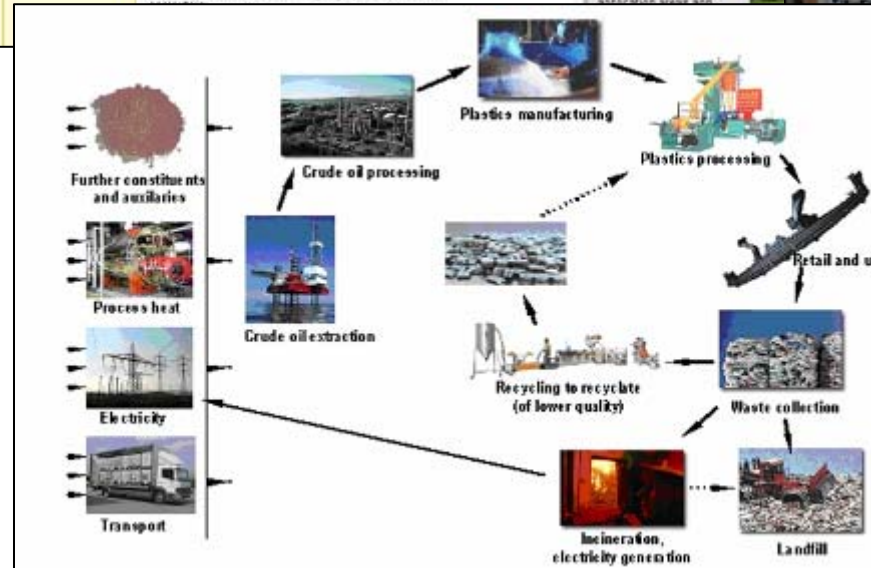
Plastics manufacturing

Plastics processing

Crude oil processing

Further constituents and auxilaries

Retail and u

Process heat

Crude oil extraction

Recycling to recyclate (of lower quality)

Waste collection

Electricity

Transport

Incineration, electricity generation

Landfill